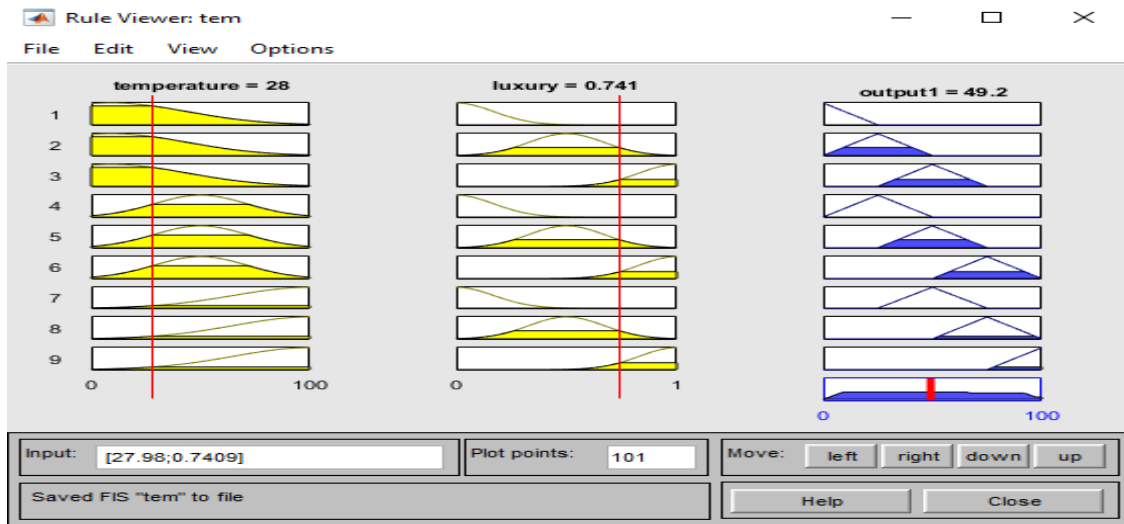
Rule Viewer: tem

File Edit View Options

temperature = 28

luxury = 0.741

output1 = 49.2

1
2
3
4
5
6
7
8
9

0 100

0 1

0 100

Input: [27.98;0.7409]

Plot points: 101

Move: left right down up

Saved FIS "tem" to file

Help Close